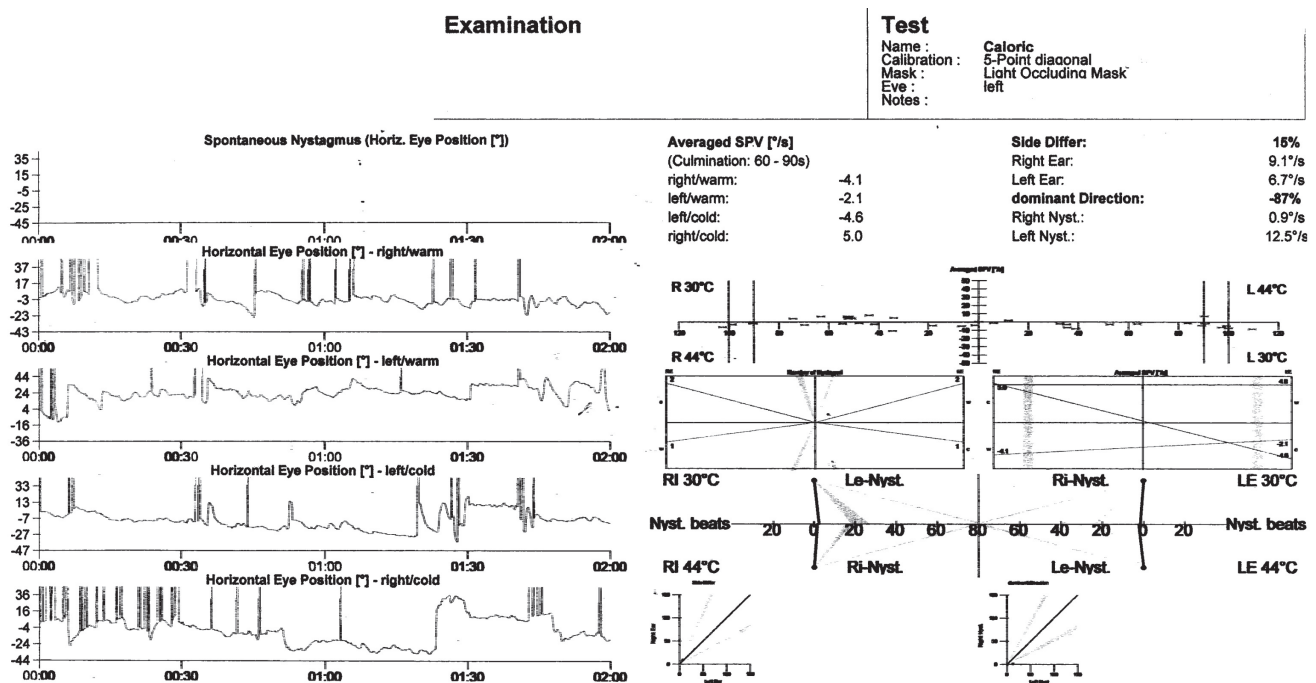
Examination

Test
Name : Caloric
Calibration : 5-Point diagonal
Mask : Light Occluding Mask
Eye : left
Notes :

Spontaneous Nystagmus (Horiz. Eye Position [°])

35
15
-5
-25
-45
00:00 00:30 01:00 01:30 02:00

Horizontal Eye Position [°] - right/warm
37
17
-3
-23
-43
00:00 00:30 01:00 01:30 02:00

Horizontal Eye Position [°] - left/warm
44
24
4
-16
-36
00:00 00:30 01:00 01:30 02:00

Horizontal Eye Position [°] - left/cold
33
13
-7
-27
-47
00:00 00:30 01:00 01:30 02:00

Horizontal Eye Position [°] - right/cold
36
16
-4
-24
-44
00:00 00:30 01:00 01:30 02:00

Averaged SPV [°/s]
(Culmination: 60 - 90s)

| | |
|---|---|
| right/warm: | -4.1 |
| left/warm: | -2.1 |
| left/cold: | -4.6 |
| right/cold: | 5.0 |

| | |
|---|---|
| Side Differ: | 15% |
| Right Ear: | 9.1°/s |
| Left Ear: | 6.7°/s |
| dominant Direction: | -87% |
| Right Nyst.: | 0.9°/s |
| Left Nyst.: | 12.5°/s |

Averaged SPV [°/s]
R 30°C L 44°C
R 44°C L 30°C

Number of Beats
Averaged SPV [°/s]

RI 30°C Le-Nyst. Ri-Nyst. LE 30°C
Nyst. beats 20 0 20 40 60 80 60 40 20 0 20 Nyst. beats
RI 44°C Ri-Nyst. Le-Nyst. LE 44°C